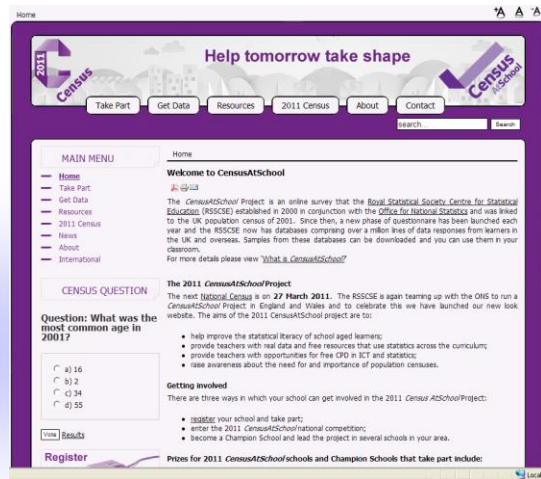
Home

+A A -A

2011 Census

Help tomorrow take shape

Census AtSchool

Take Part | Get Data | Resources | 2011 Census | About | Contact

search... Search

MAIN MENU

Home
Take Part
Get Data
Resources
2011 Census
News
About
International

CENSUS QUESTION

Question: What was the most common age in 2001?

a) 16
b) 2
c) 34
d) 55

Vote Results

Register

Home

Welcome to CensusAtSchool

The CensusAtSchool Project is an online survey that the Royal Statistical Society Centre for Statistical Education (RSSCSE) established in 2000 in conjunction with the Office for National Statistics and was linked to the UK population census of 2001. Since then, a new phase of questionnaire has been launched each year and the RSSCSE now has databases comprising over a million lines of data responses from learners in the UK and overseas. Samples from these databases can be downloaded and you can use them in your classroom.
For more details please view 'What is CensusAtSchool?'

The 2011 CensusAtSchool Project

The next National Census is on 27 March 2011. The RSSCSE is again teaming up with the ONS to run a CensusAtSchool Project in England and Wales and to celebrate this we have launched our new look website. The aims of the 2011 CensusAtSchool project are to:

help improve the statistical literacy of school aged learners;
provide teachers with real data and free resources that use statistics across the curriculum;
provide teachers with opportunities for free CPD in ICT and statistics;
raise awareness about the need for and importance of population censuses.

Getting involved

There are three ways in which your school can get involved in the 2011 Census AtSchool Project:

register your school and take part;
enter the 2011 CensusAtSchool national competition;
become a Champion School and lead the project in several schools in your area.

Prizes for 2011 CensusAtSchool schools and Champion Schools that take part include: